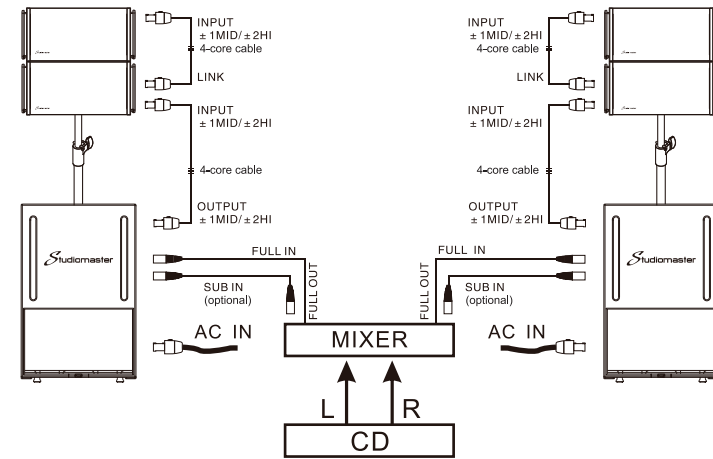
INPUT
± 1MID/ ± 2HI
4-core cable
LINK
INPUT
± 1MID/ ± 2HI
4-core cable
OUTPUT
± 1MID/ ± 2HI

INPUT
± 1MID/ ± 2HI
4-core cable
LINK
INPUT
± 1MID/ ± 2HI
4-core cable
OUTPUT
± 1MID/ ± 2HI

Studiomaster
FULL IN
SUB IN
(optional)
FULL OUT
AC IN

FULL OUT
FULL IN
SUB IN
(optional)
Studiomaster
AC IN

MIXER
L
R
CD